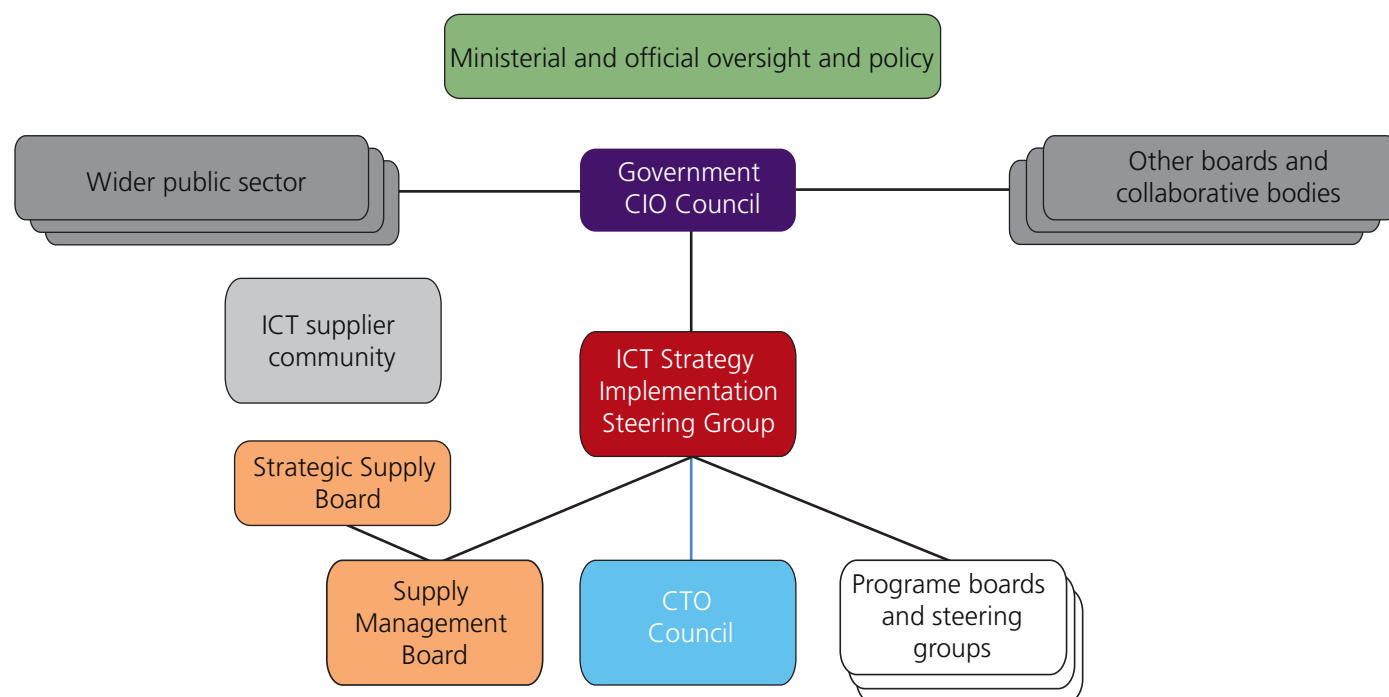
Ministerial and official oversight and policy

Wider public sector

Government CIO Council

Other boards and collaborative bodies

ICT supplier community

ICT Strategy Implementation Steering Group

Strategic Supply Board

Supply Management Board

CTO Council

Programe boards and steering groups